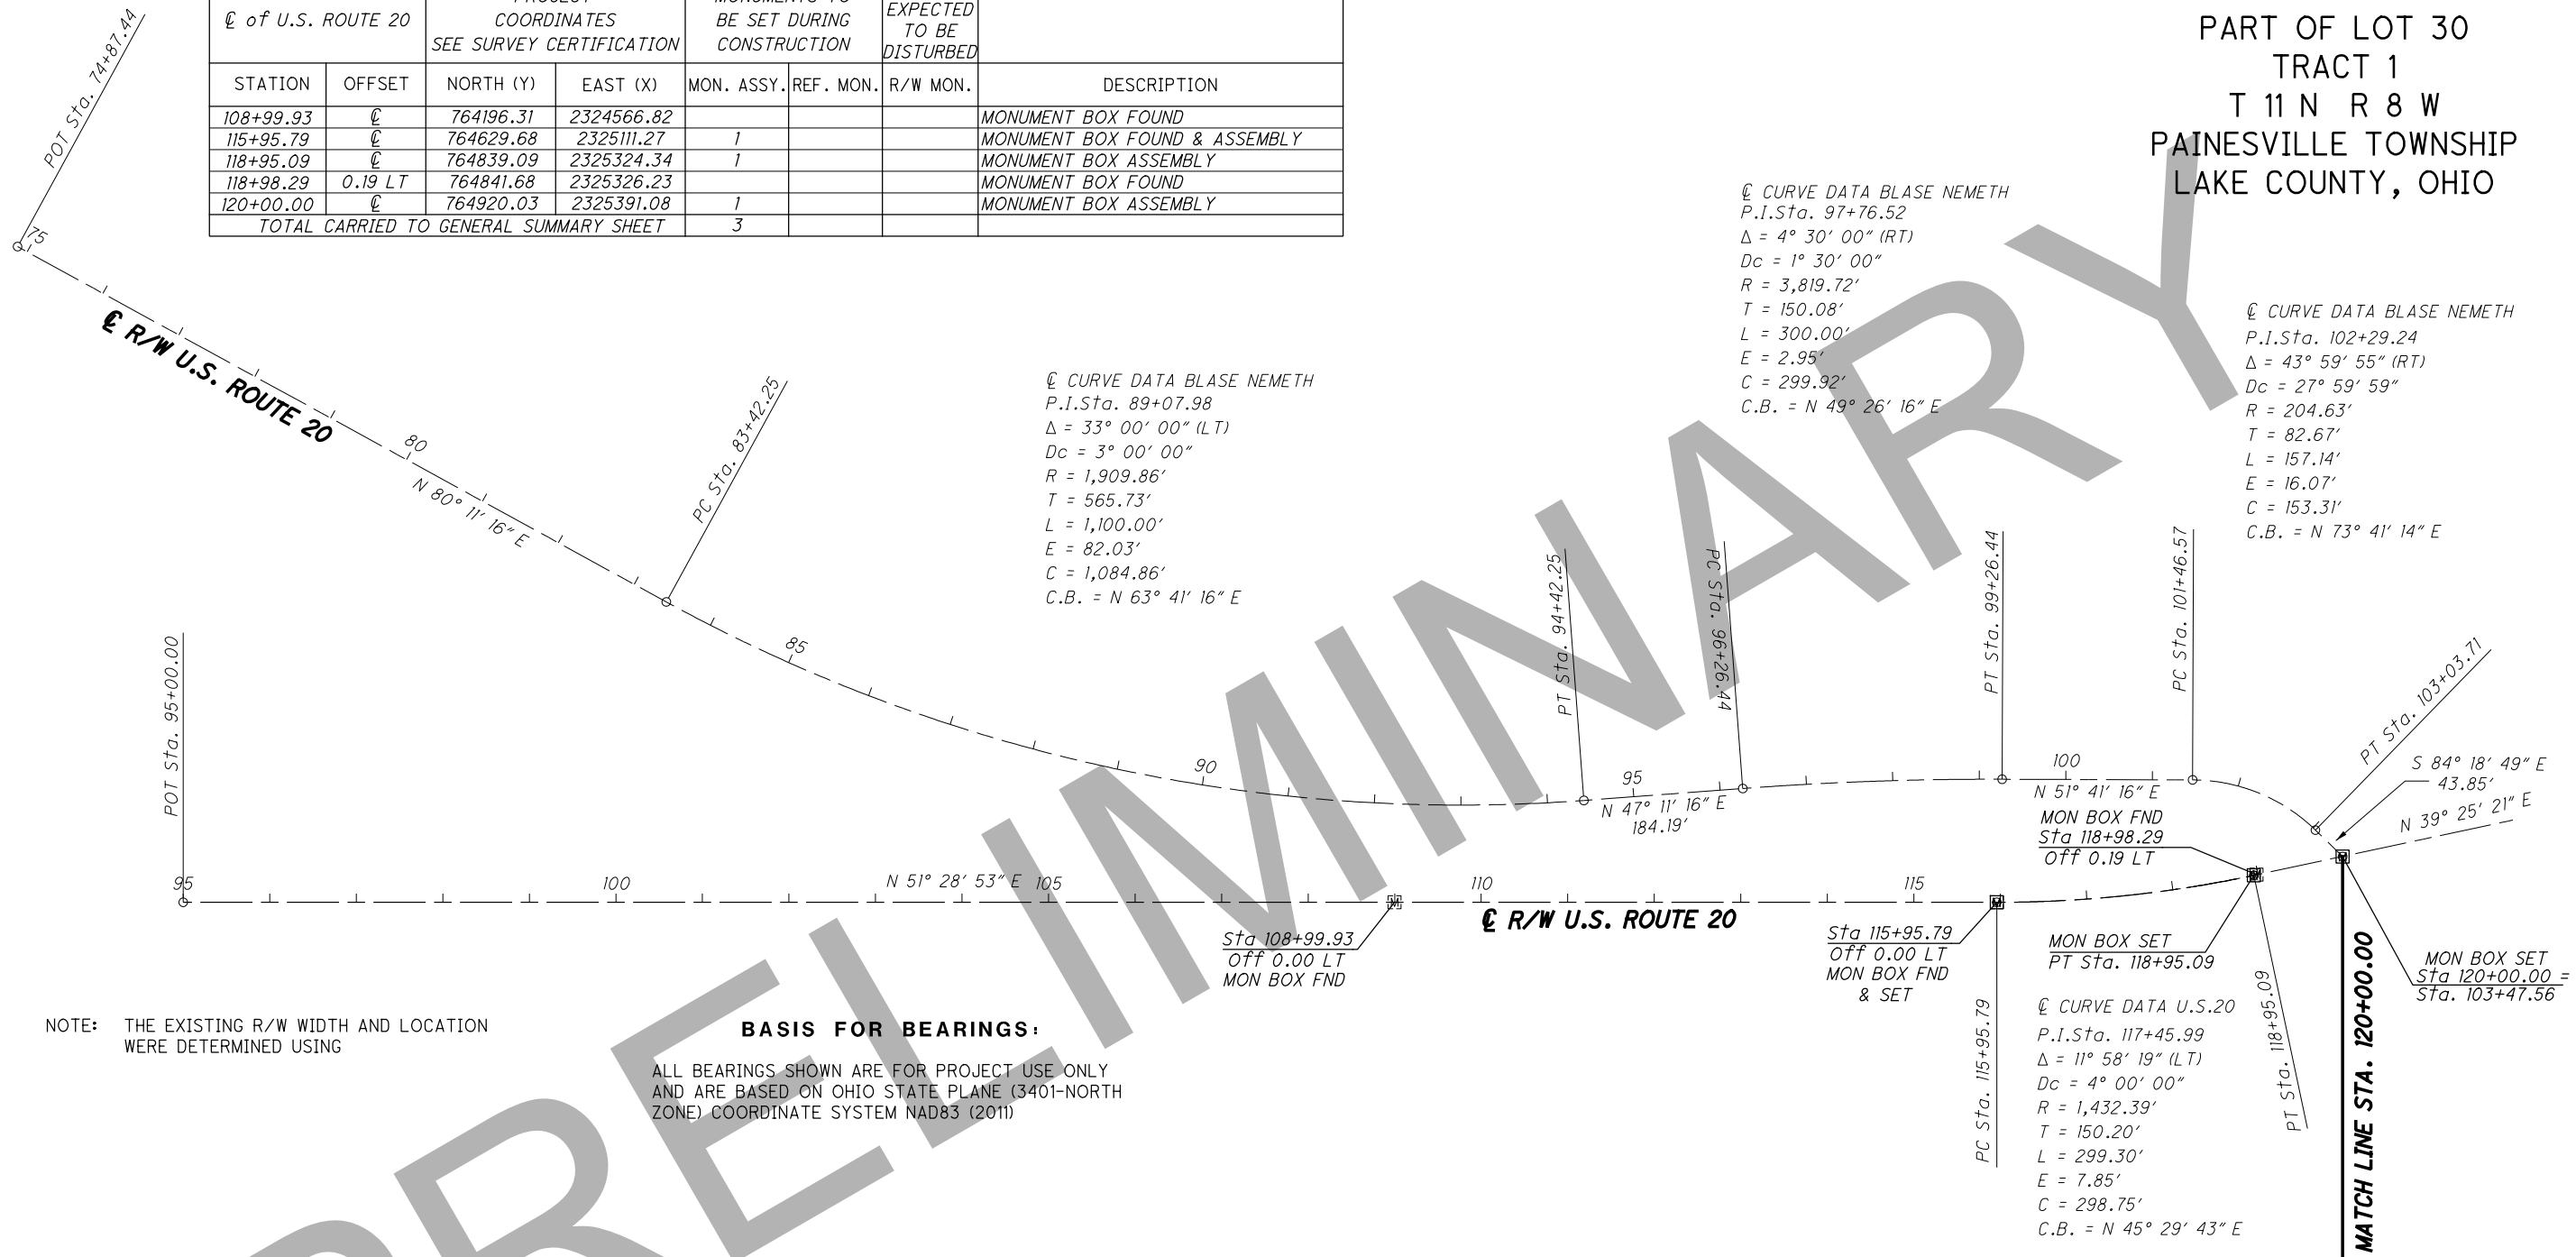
| ℄ of U.S. ROUTE 20 | | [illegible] COORDINATES SEE SURVEY CERTIFICATION | | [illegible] BE SET DURING CONSTRUCTION | | EXPECTED TO BE DISTURBED | |
|---|---|---|---|---|---|---|---|
| STATION | OFFSET | NORTH (Y) | EAST (X) | MON. ASSY. | REF. MON. | R/W MON. | DESCRIPTION |
| 108+99.93 | ℄ | 764196.31 | 2324566.82 | | | | MONUMENT BOX FOUND |
| 115+95.79 | ℄ | 764629.68 | 2325111.27 | 1 | | | MONUMENT BOX FOUND & ASSEMBLY |
| 118+95.09 | ℄ | 764839.09 | 2325324.34 | 1 | | | MONUMENT BOX ASSEMBLY |
| 118+98.29 | 0.19 LT | 764841.68 | 2325326.23 | | | | MONUMENT BOX FOUND |
| 120+00.00 | ℄ | 764920.03 | 2325391.08 | 1 | | | MONUMENT BOX ASSEMBLY |
| TOTAL CARRIED TO GENERAL SUMMARY SHEET | | | | 3 | | | |

PART OF LOT 30
TRACT 1
T 11 N R 8 W
PAINESVILLE TOWNSHIP
LAKE COUNTY, OHIO

POT Sta. 74+87.44
75
℄ R/W U.S. ROUTE 20
80
N 80° 11' 16" E
PC Sta. 83+42.25
85
90

℄ CURVE DATA BLASE NEMETH
P.I.Sta. 89+07.98
Δ = 33° 00' 00" (LT)
Dc = 3° 00' 00"
R = 1,909.86'
T = 565.73'
L = 1,100.00'
E = 82.03'
C = 1,084.86'
C.B. = N 63° 41' 16" E

℄ CURVE DATA BLASE NEMETH
P.I.Sta. 97+76.52
Δ = 4° 30' 00" (RT)
Dc = 1° 30' 00"
R = 3,819.72'
T = 150.08'
L = 300.00'
E = 2.95'
C = 299.92'
C.B. = N 49° 26' 16" E

℄ CURVE DATA BLASE NEMETH
P.I.Sta. 102+29.24
Δ = 43° 59' 55" (RT)
Dc = 27° 59' 59"
R = 204.63'
T = 82.67'
L = 157.14'
E = 16.07'
C = 153.31'
C.B. = N 73° 41' 14" E

PT Sta. 94+42.25
PC Sta. 96+26.44
PT Sta. 99+26.44
PC Sta. 101+46.57
PT Sta. 103+03.71
95
N 47° 11' 16" E
184.19'
100
N 51° 41' 16" E
S 84° 18' 49" E
43.85'
N 39° 25' 21" E
MON BOX FND
Sta 118+98.29
Off 0.19 LT

POT Sta. 95+00.00
95
100
N 51° 28' 53" E
105
110
115
℄ R/W U.S. ROUTE 20
Sta 108+99.93
Off 0.00 LT
MON BOX FND
Sta 115+95.79
Off 0.00 LT
MON BOX FND
& SET
MON BOX SET
PT Sta. 118+95.09
MON BOX SET
Sta 120+00.00 =
Sta. 103+47.56
PC Sta. 115+95.79
PT Sta. 118+95.09
MATCH LINE STA. 120+00.00

℄ CURVE DATA U.S.20
P.I.Sta. 117+45.99
Δ = 11° 58' 19" (LT)
Dc = 4° 00' 00"
R = 1,432.39'
T = 150.20'
L = 299.30'
E = 7.85'
C = 298.75'
C.B. = N 45° 29' 43" E

NOTE: THE EXISTING R/W WIDTH AND LOCATION WERE DETERMINED USING

BASIS FOR BEARINGS:

ALL BEARINGS SHOWN ARE FOR PROJECT USE ONLY AND ARE BASED ON OHIO STATE PLANE (3401-NORTH ZONE) COORDINATE SYSTEM NAD83 (2011)

PRELIMINARY